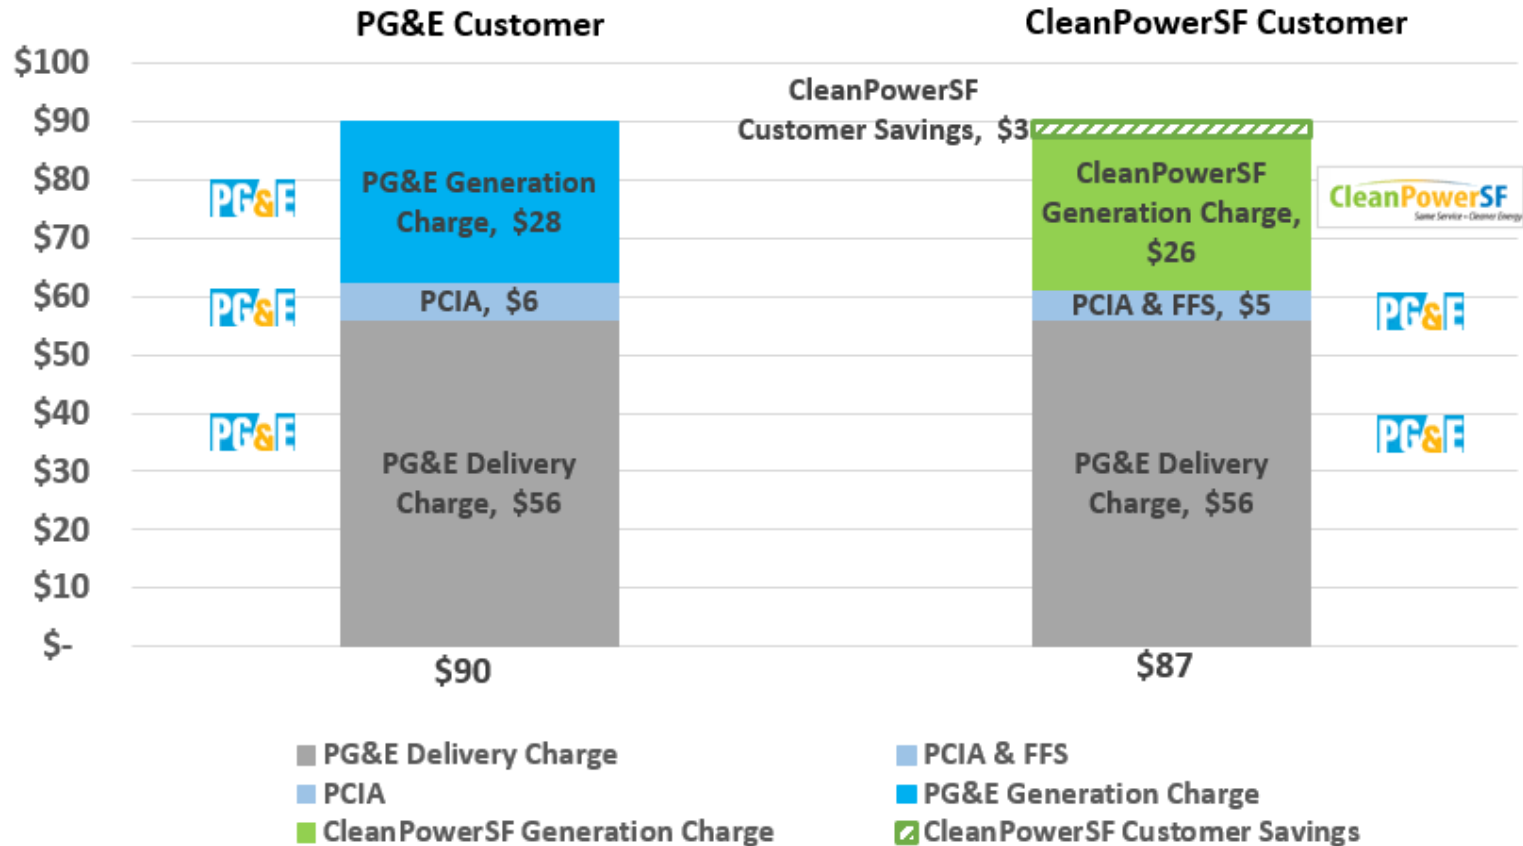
PG&E Customer

CleanPowerSF Customer

$100
$90
$80
$70
$60
$50
$40
$30
$20
$10
$-

PG&E
PG&E
PG&E

PG&E Generation Charge, $28

PCIA, $6

PG&E Delivery Charge, $56

$90

CleanPowerSF Customer Savings, $3

CleanPowerSF Generation Charge, $26

PCIA & FFS, $5

PG&E Delivery Charge, $56

$87

CleanPowerSF
Same Service • Cleaner Energy

PG&E
PG&E

PG&E Delivery Charge
PCIA
CleanPowerSF Generation Charge
PCIA & FFS
PG&E Generation Charge
CleanPowerSF Customer Savings